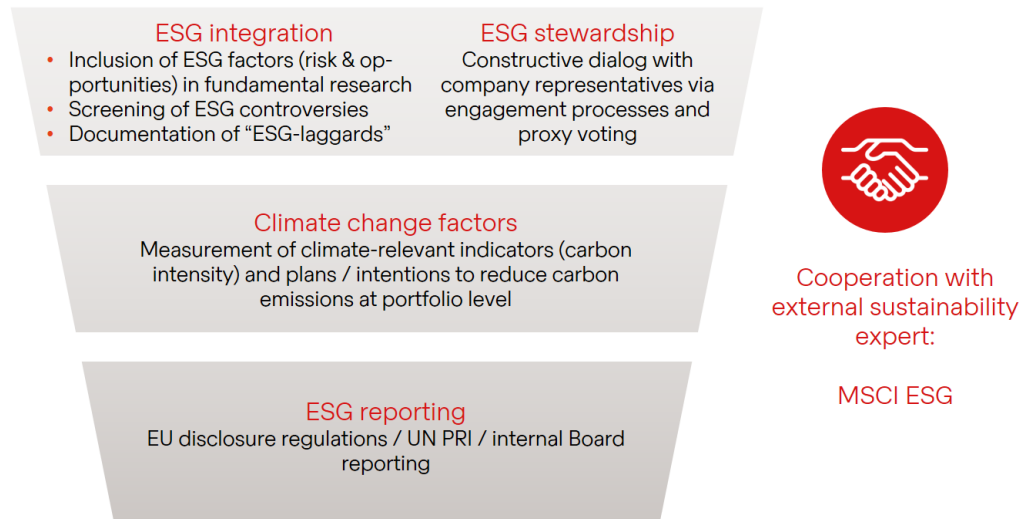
ESG integration

- Inclusion of ESG factors (risk & opportunities) in fundamental research
- Screening of ESG controversies
- Documentation of “ESG-laggards”

ESG stewardship

Constructive dialog with company representatives via engagement processes and proxy voting

Climate change factors

Measurement of climate-relevant indicators (carbon intensity) and plans / intentions to reduce carbon emissions at portfolio level

ESG reporting

EU disclosure regulations / UN PRI / internal Board reporting

Cooperation with external sustainability expert:

MSCI ESG